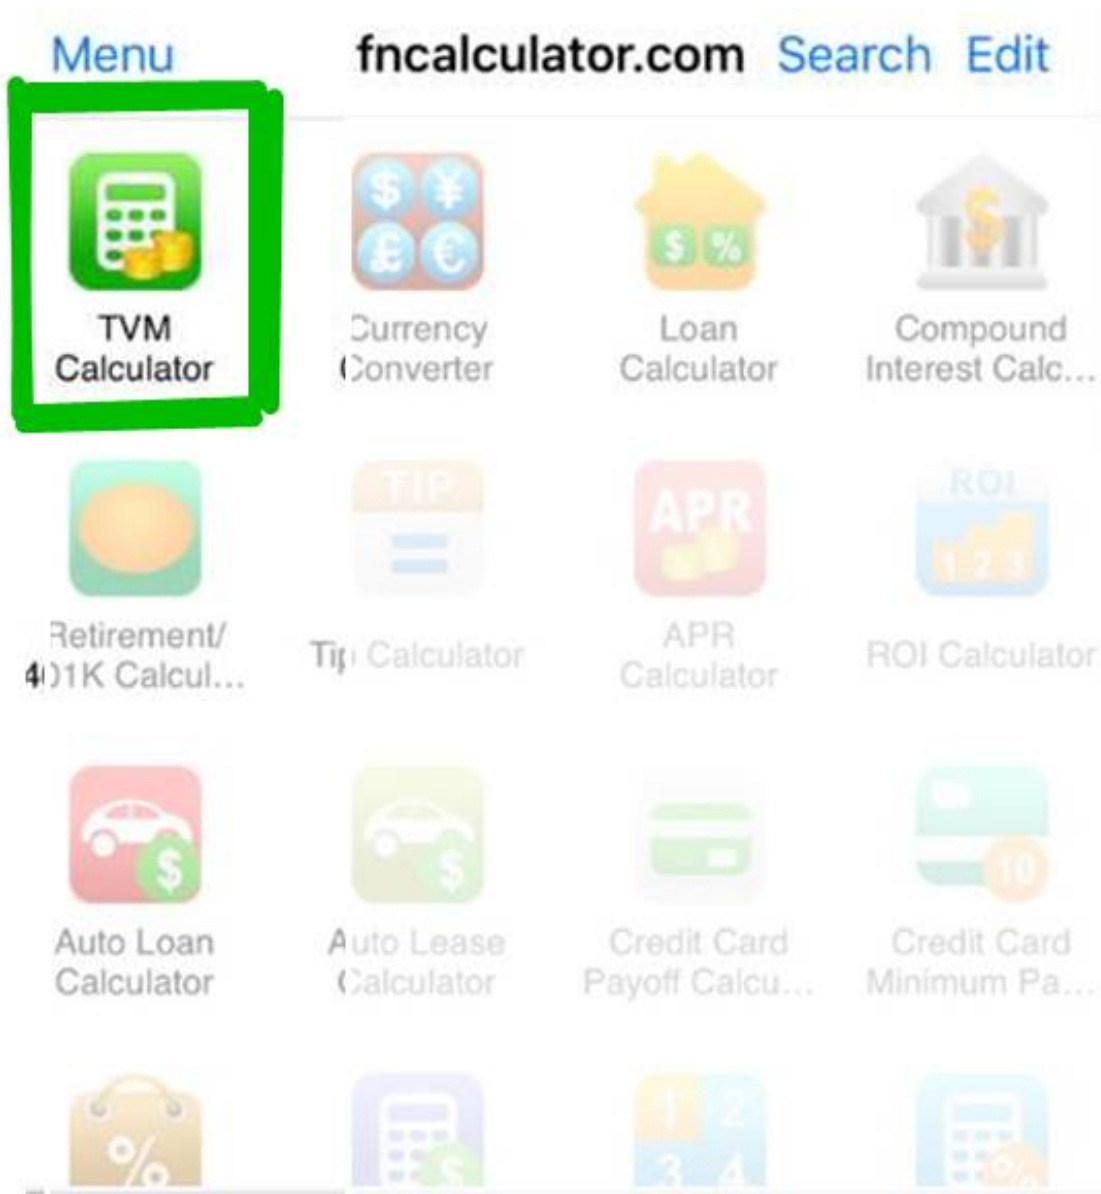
Menu fncalculator.com Search Edit

TVM Calculator

Currency Converter

Loan Calculator

Compound Interest Calc...

TIP

APR

ROI

123

Retirement/ 401K Calcul...

Tip Calculator

APR Calculator

ROI Calculator

10

Auto Loan Calculator

Auto Lease Calculator

Credit Card Payoff Calcu...

Credit Card Minimum Pa...

%

1 2 3 4